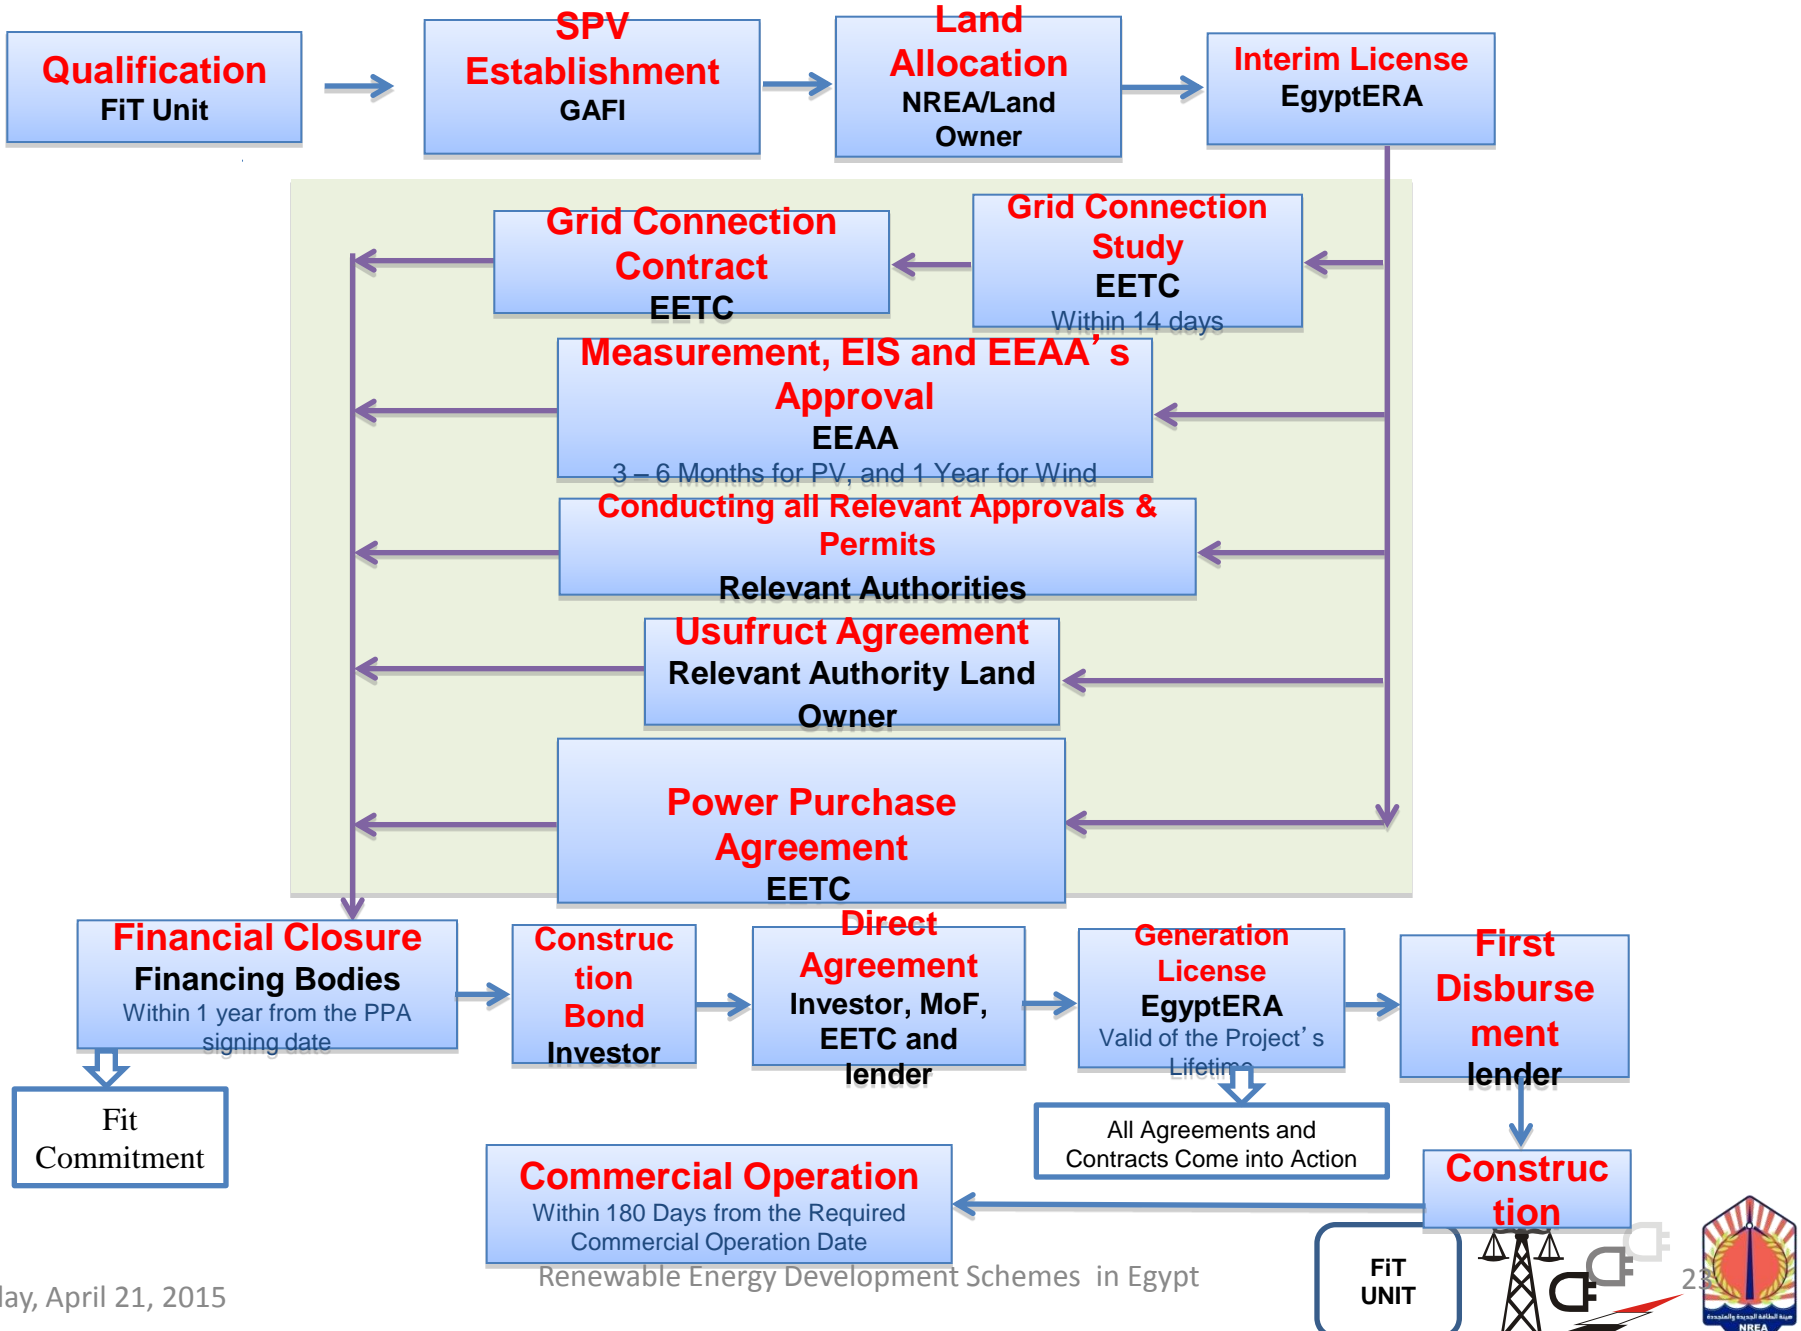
Qualification
FiT Unit

SPV Establishment
GAFI

Land Allocation
NREA/Land Owner

Interim License
EgyptERA

Grid Connection Contract
EETC

Grid Connection Study
EETC
Within 14 days

Measurement, EIS and EEAA's Approval
EEAA
3 – 6 Months for PV, and 1 Year for Wind

Conducting all Relevant Approvals & Permits
Relevant Authorities

Usufruct Agreement
Relevant Authority Land Owner

Power Purchase Agreement
EETC

Financial Closure
Financing Bodies
Within 1 year from the PPA signing date

Construc tion Bond
Investor

Direct Agreement
Investor, MoF, EETC and lender

Generation License
EgyptERA
Valid of the Project's Lifetime

First Disburse ment
lender

Fit Commitment

All Agreements and Contracts Come into Action

Construc tion

Commercial Operation
Within 180 Days from the Required Commercial Operation Date

lay, April 21, 2015

Renewable Energy Development Schemes in Egypt

FiT UNIT

23

NREA